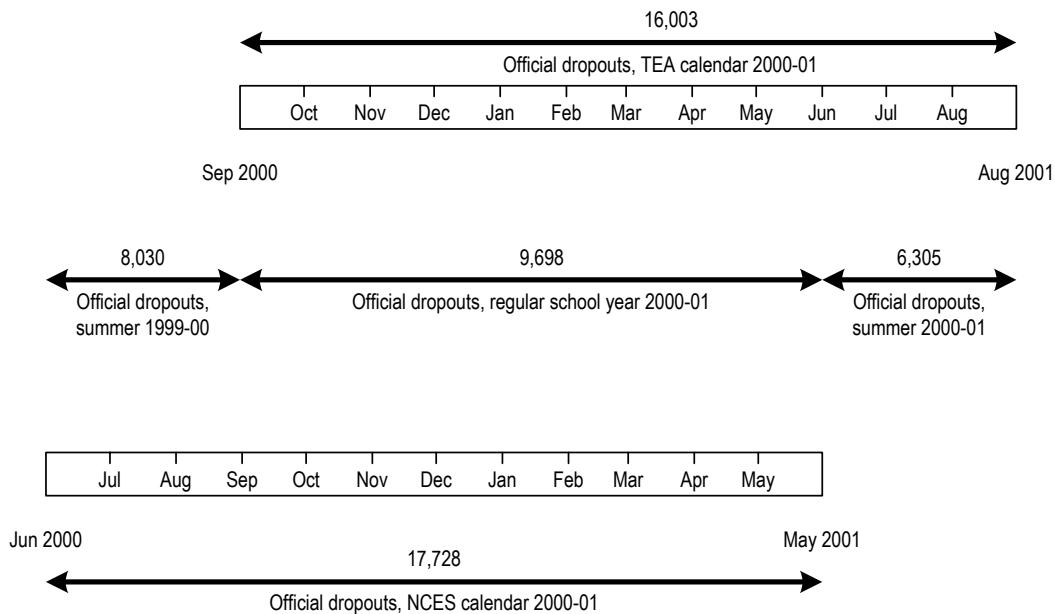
16,003

Official dropouts, TEA calendar 2000-01

Oct Nov Dec Jan Feb Mar Apr May Jun Jul Aug

Sep 2000

Aug 2001

8,030

Official dropouts, summer 1999-00

9,698

Official dropouts, regular school year 2000-01

6,305

Official dropouts, summer 2000-01

Jul Aug Sep Oct Nov Dec Jan Feb Mar Apr May

Jun 2000

May 2001

17,728

Official dropouts, NCES calendar 2000-01